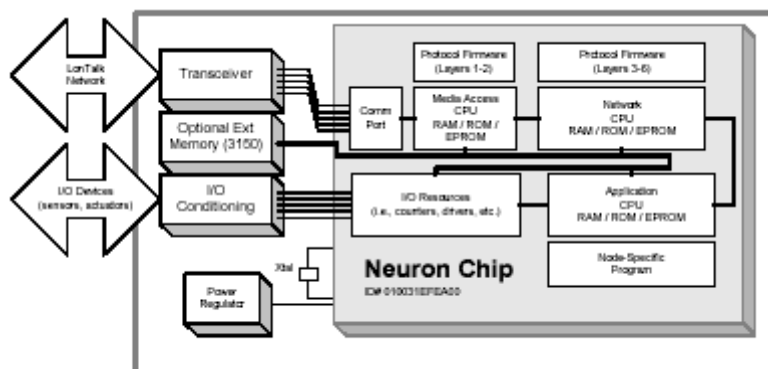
LonTalk Network

Transceiver

Optional Ext Memory (3150)

I/O Devices (sensors, actuators)

I/O Conditioning

Protocol Firmware (Layers 1-2)

Protocol Firmware (Layers 3-6)

Comm Port

Media Access CPU RAM / ROM / EPROM

Network CPU RAM / ROM / EPROM

I/O Resources (i.e., counters, drivers, etc.)

Application CPU RAM / ROM / EPROM

Xtal

Power Regulator

Neuron Chip

ID# 010031EF8A00

Node-Specific Program